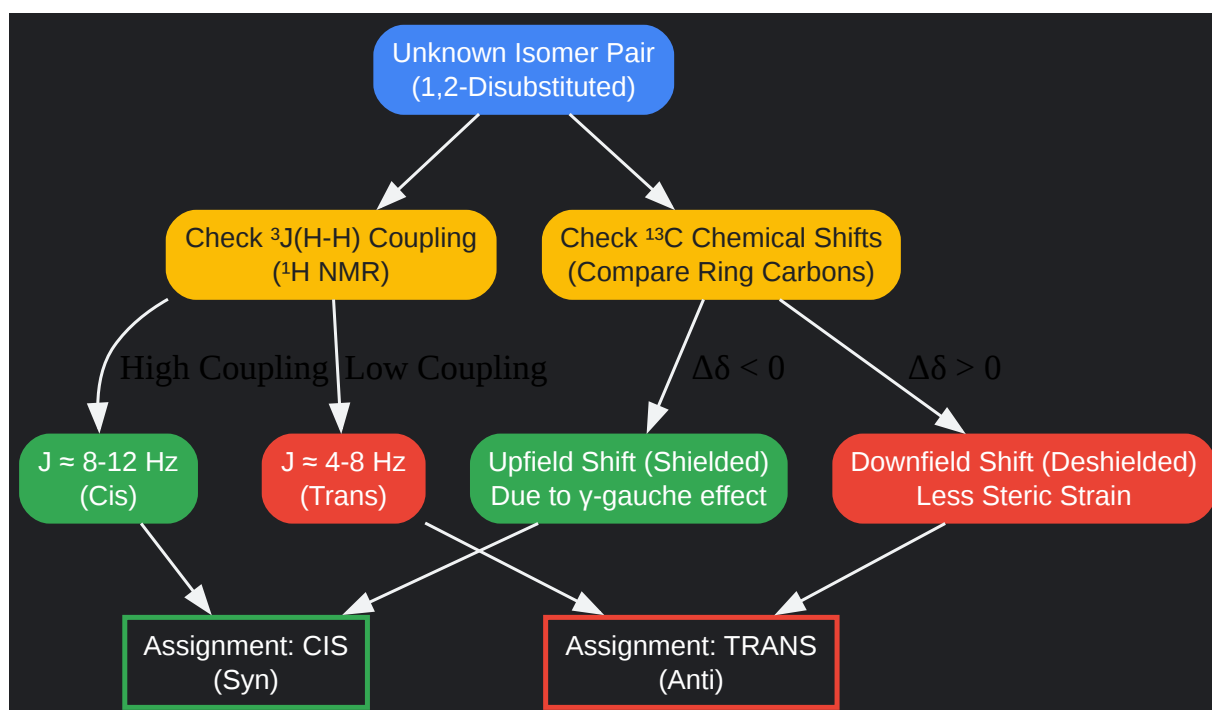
Unknown Isomer Pair
(1,2-Disubstituted)

Check $^3$J(H-H) Coupling
($^1$H NMR)

Check $^{13}$C Chemical Shifts
(Compare Ring Carbons)

High Coupling

Low Coupling

$\Delta\delta < 0$

$\Delta\delta > 0$

J ≈ 8-12 Hz
(Cis)

J ≈ 4-8 Hz
(Trans)

Upfield Shift (Shielded)
Due to γ-gauche effect

Downfield Shift (Deshielded)
Less Steric Strain

Assignment: CIS
(Syn)

Assignment: TRANS
(Anti)